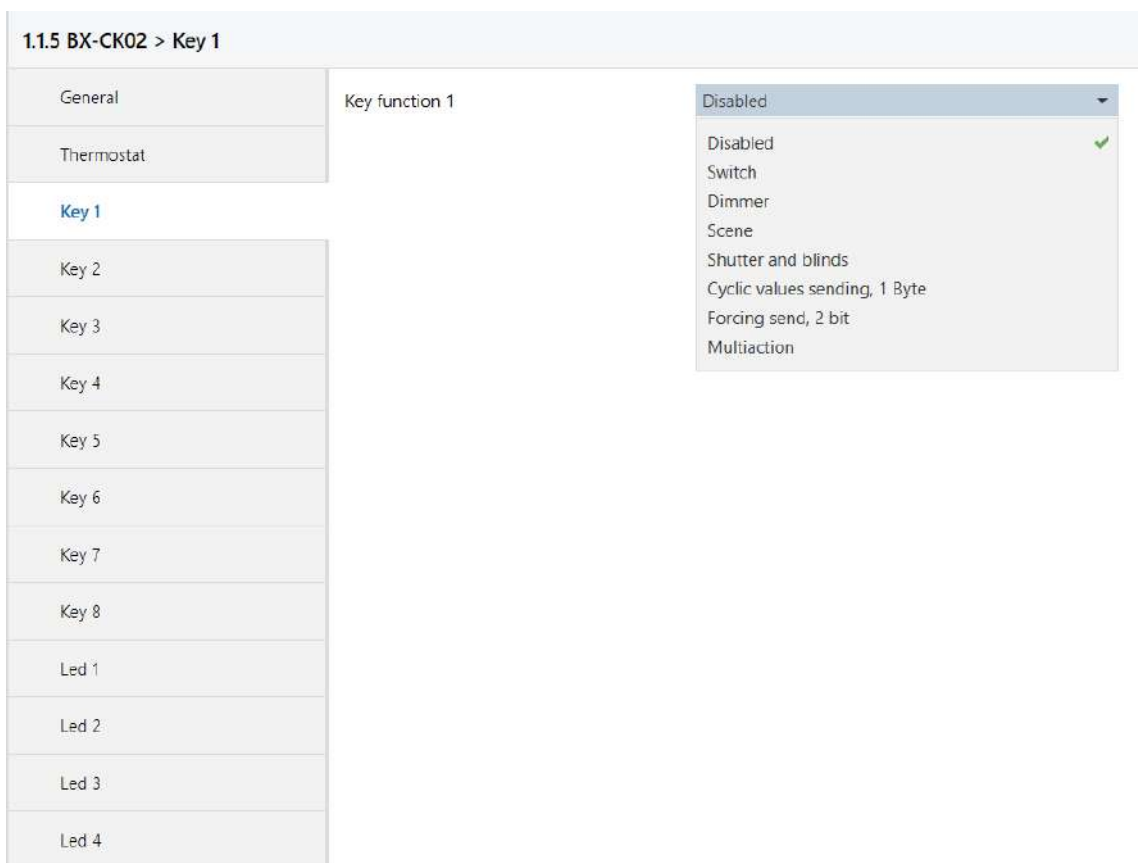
1.1.5 BX-CK02 > Key 1

General
Thermostat
Key 1
Key 2
Key 3
Key 4
Key 5
Key 6
Key 7
Key 8
Led 1
Led 2
Led 3
Led 4

Key function 1

Disabled

Disabled
Switch
Dimmer
Scene
Shutter and blinds
Cyclic values sending, 1 Byte
Forcing send, 2 bit
Multiaction